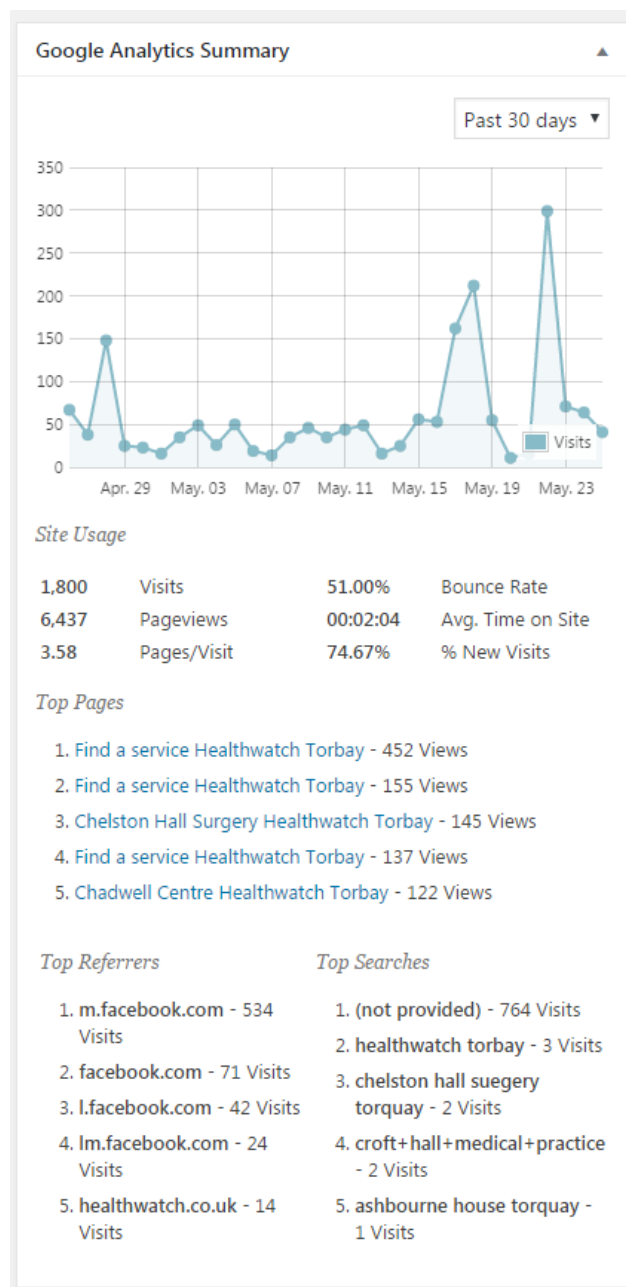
Google Analytics Summary ▲

Past 30 days ▼

350
300
250
200
150
100
50
0

Visits

Apr. 29 May. 03 May. 07 May. 11 May. 15 May. 19 May. 23

Site Usage

| | | | |
|---|---|---|---|
| 1,800 | Visits | 51.00% | Bounce Rate |
| 6,437 | Pageviews | 00:02:04 | Avg. Time on Site |
| 3.58 | Pages/Visit | 74.67% | % New Visits |

Top Pages

1. Find a service Healthwatch Torbay - 452 Views
2. Find a service Healthwatch Torbay - 155 Views
3. Chelston Hall Surgery Healthwatch Torbay - 145 Views
4. Find a service Healthwatch Torbay - 137 Views
5. Chadwell Centre Healthwatch Torbay - 122 Views

Top Referrers

1. m.facebook.com - 534 Visits
2. facebook.com - 71 Visits
3. l.facebook.com - 42 Visits
4. lm.facebook.com - 24 Visits
5. healthwatch.co.uk - 14 Visits

Top Searches

1. (not provided) - 764 Visits
2. healthwatch torbay - 3 Visits
3. chelston hall suegery torquay - 2 Visits
4. croft+hall+medical+practice - 2 Visits
5. ashbourne house torquay - 1 Visits